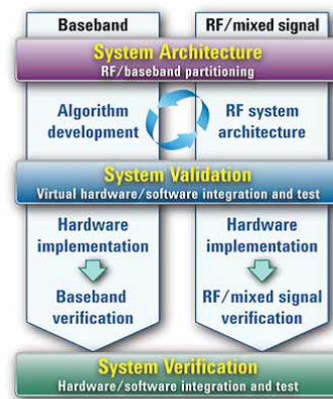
Baseband

RF/mixed signal

System Architecture
RF/baseband partitioning

Algorithm development

RF system architecture

System Validation
Virtual hardware/software integration and test

Hardware implementation

Baseband verification

Hardware implementation

RF/mixed signal verification

System Verification
Hardware/software integration and test